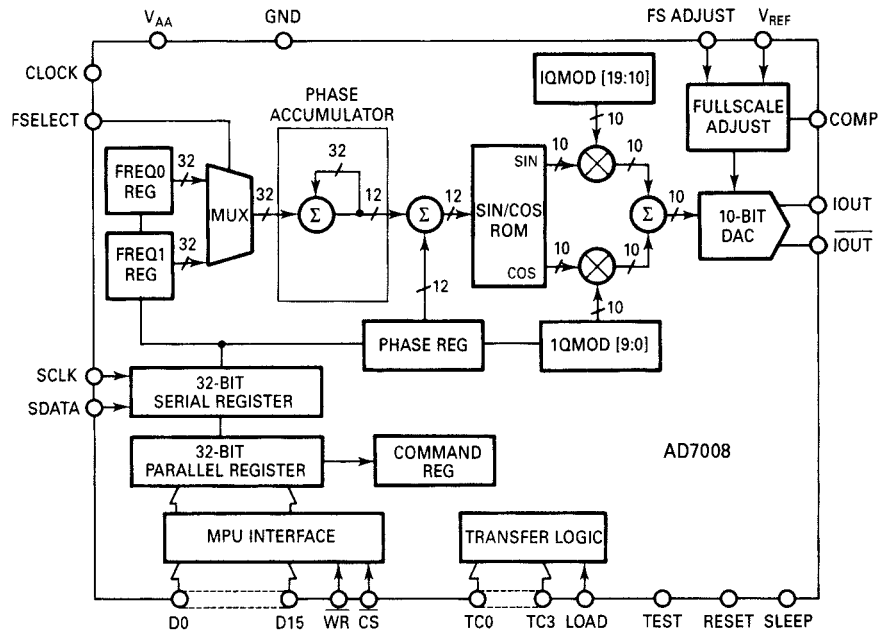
$V_{AA}$

GND

FS ADJUST

$V_{REF}$

CLOCK

FSELECT

PHASE ACCUMULATOR

IQMOD [19:10]

FULLSCALE ADJUST

COMP

FREQ0 REG

32

MUX

32

32

$\Sigma$

12

$\Sigma$

12

SIN/COS ROM

SIN

10

10

10

$\Sigma$

10

10-BIT DAC

IOUT

$\overline{IOUT}$

FREQ1 REG

32

12

COS

10

10

10

PHASE REG

1QMOD [9:0]

SCLK

SDATA

32-BIT SERIAL REGISTER

32-BIT PARALLEL REGISTER

COMMAND REG

AD7008

MPU INTERFACE

TRANSFER LOGIC

D0

D15

$\overline{WR}$

$\overline{CS}$

TC0

TC3

LOAD

TEST

RESET

SLEEP